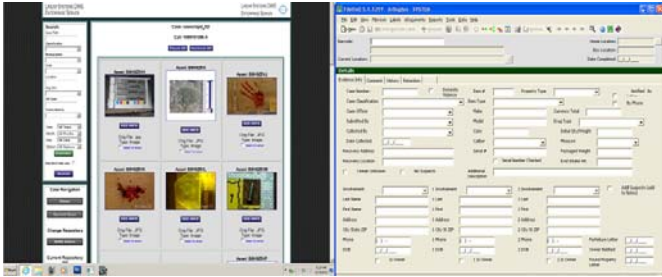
Case: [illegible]

Asset: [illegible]

Asset: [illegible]

Asset: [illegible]

Asset: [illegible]

Asset: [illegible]

Asset: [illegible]

Case Navigation

Change Repository

Current Repository

FileOnQ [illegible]

File Edit View Manage Labels Assignments Reports Tools Help

Barcode

Current Location

Home Location

Bin Location

Date Created

Details

Case Number

Case Classification

Case Officer

Submitted By

Collected By

Date Collected

Recovery Address

Recovery Location

Item #

Property Type

Item Type

Make

Model

Color

Caliber

Serial #

Quantity

Drug Type

Initial Weight

Measure

Packaged Weight

Additional Description

Involvement

Last Name

First Name

Address

City State ZIP

Phone

DOB

Involvement

Last

First

Address

City St ZIP

Phone

DOB

Involvement

Last

First

Address

City St ZIP

Phone

DOB

Forfeiture Letter

Owner Notified

Found Property Letter